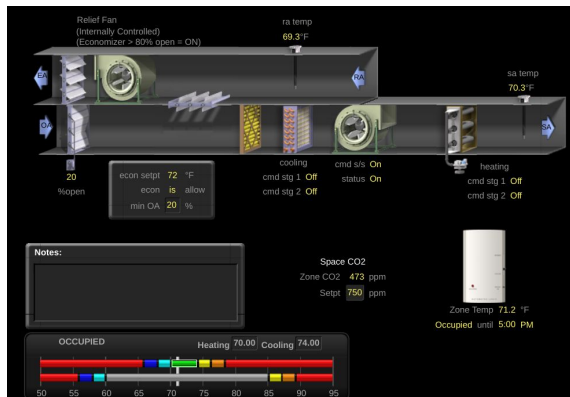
Relief Fan
(Internally Controlled)
(Economizer > 80% open = ON)

ra temp
69.3°F

EA

RA

sa temp
70.3°F

OA

SA

20
%open

| econ setpt | 72 | °F |
|---|---|---|
| econ | is | allow |
| min OA | 20 | % |

cooling
cmd stg 1 Off
cmd stg 2 Off

cmd s/s On
status On

heating
cmd stg 1 Off
cmd stg 2 Off

Notes:

Space CO2
Zone CO2 473 ppm
Setpt 750 ppm

Zone Temp 71.2 °F
Occupied until 5:00 PM

OCCUPIED
Heating 70.00 Cooling 74.00

50 55 60 65 70 75 80 85 90 95